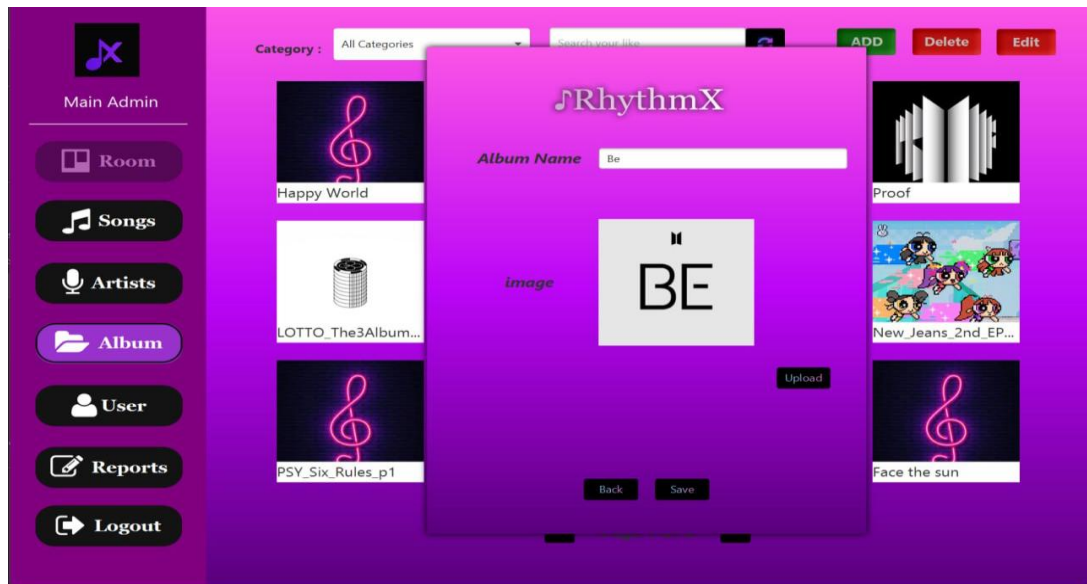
Main Admin

Room

Songs

Artists

Album

User

Reports

Logout

Category : All Categories

Search your like

ADD Delete Edit

Happy World

LOTTO_The3Album...

PSY_Six_Rules_p1

Proof

New_Jeans_2nd_EP...

Face the sun

♪RhythmX

Album Name Be

image

BE

Upload

Back Save